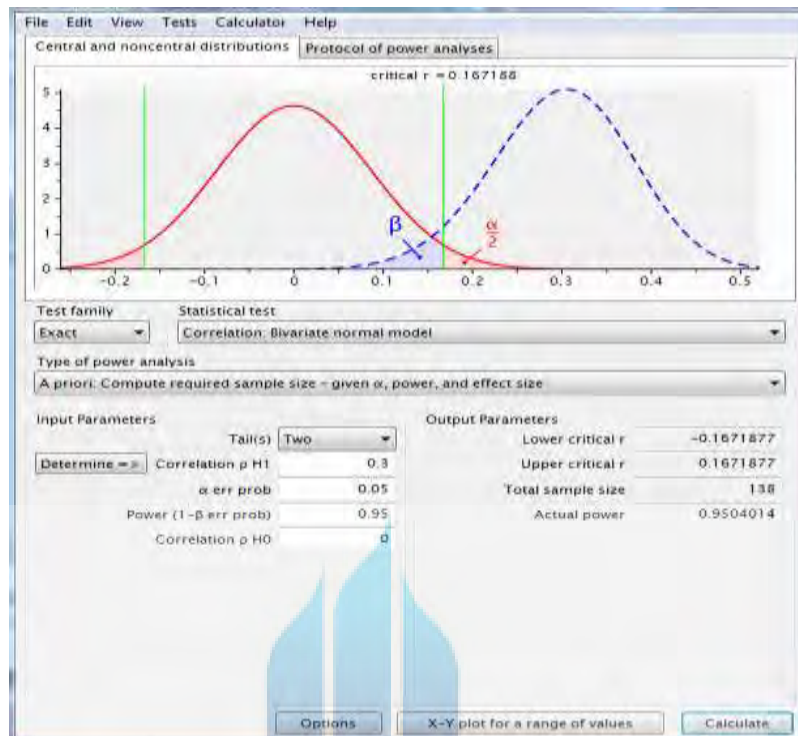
File Edit View Tests Calculator Help

Central and noncentral distributions | Protocol of power analyses

critical r = 0.167188

5
4
3
2
1
0

β

$\frac{\alpha}{2}$

-0.2 -0.1 0 0.1 0.2 0.3 0.4 0.5

Test family
Exact

Statistical test
Correlation: Bivariate normal model

Type of power analysis
A priori: Compute required sample size – given α, power, and effect size

Input Parameters

| | | |
|---|---|---|
| | Tail(s) | Two |
| Determine => | Correlation ρ H1 | 0.3 |
| | α err prob | 0.05 |
| | Power (1-β err prob) | 0.95 |
| | Correlation ρ H0 | 0 |

Output Parameters

| | |
|---|---|
| Lower critical r | -0.1671877 |
| Upper critical r | 0.1671877 |
| Total sample size | 138 |
| Actual power | 0.9504014 |

Options | X-Y plot for a range of values | Calculate